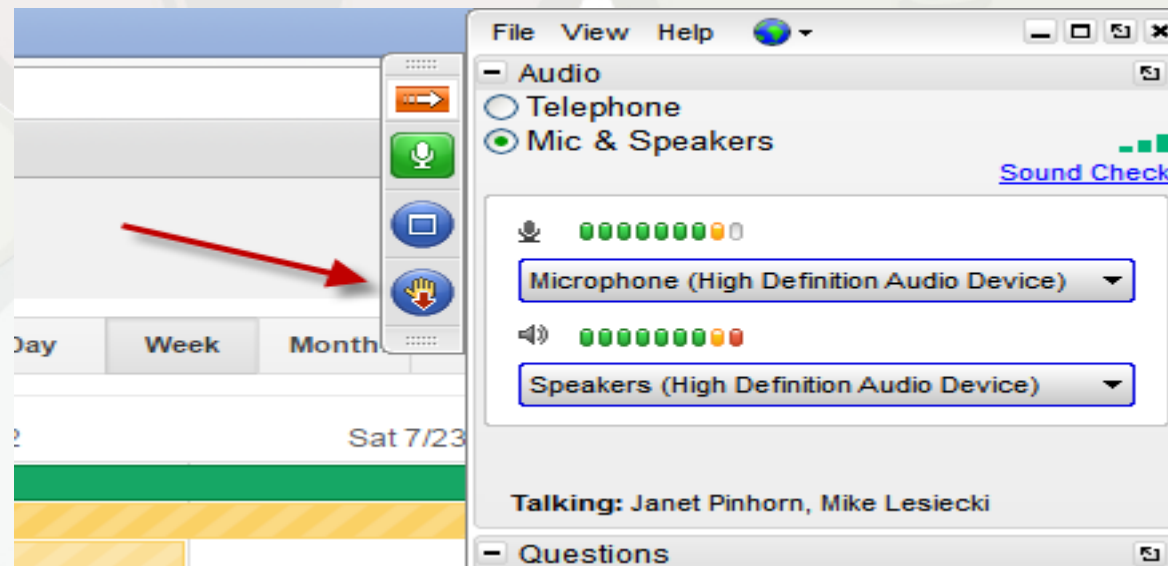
Day
Week
Month
2
Sat 7/23

File View Help

Audio
Telephone
Mic & Speakers
Sound Check

Microphone (High Definition Audio Device)

Speakers (High Definition Audio Device)

Talking: Janet Pinhorn, Mike Lesiecki

Questions